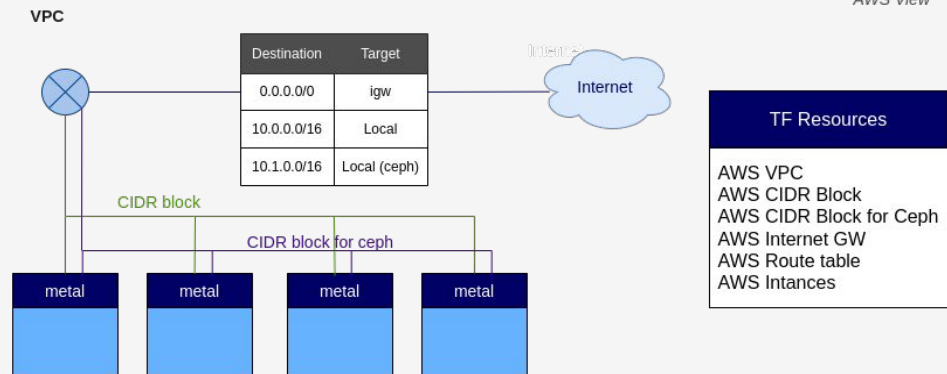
AWS view

VPC

| Destination | Target |
|---|---|
| 0.0.0.0/0 | igw |
| 10.0.0.0/16 | Local |
| 10.1.0.0/16 | Local (ceph) |

Internet

Internet

TF Resources

AWS VPC
AWS CIDR Block
AWS CIDR Block for Ceph
AWS Internet GW
AWS Route table
AWS Intances

CIDR block

CIDR block for ceph

metal

metal

metal

metal